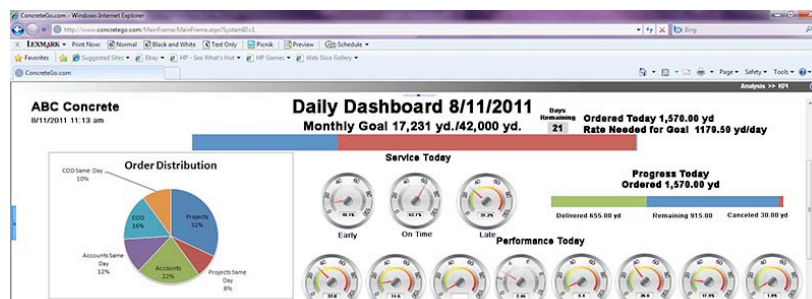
ConcreteGo.com - Windows Internet Explorer
http://www.concretego.com/MainFrame/MainFrame.aspx?SystemID=1
Bing
LEXMARK • Print Now Normal Black and White Text Only Picnik Preview Schedule
Favorites Suggested Sites • Ebay • HP - See What's Hot • HP Games • Web Slice Gallery •
ConcreteGo.com
Page • Safety • Tools •
Analysis >> KPI

ABC Concrete
8/11/2011 11:13 am

Daily Dashboard 8/11/2011
Monthly Goal 17,231 yd./42,000 yd.

Days Remaining
21

Ordered Today 1,570.00 yd
Rate Needed for Goal 1179.50 yd/day

Order Distribution
COD Same Day 10%
COD 16%
Projects 32%
Accounts Same Day 12%
Accounts 22%
Projects Same Day 8%

Service Today
Early
On Time
Late

Progress Today
Ordered 1,570.00 yd
Delivered 655.00 yd
Remaining 915.00
Canceled 30.00 yd

Performance Today